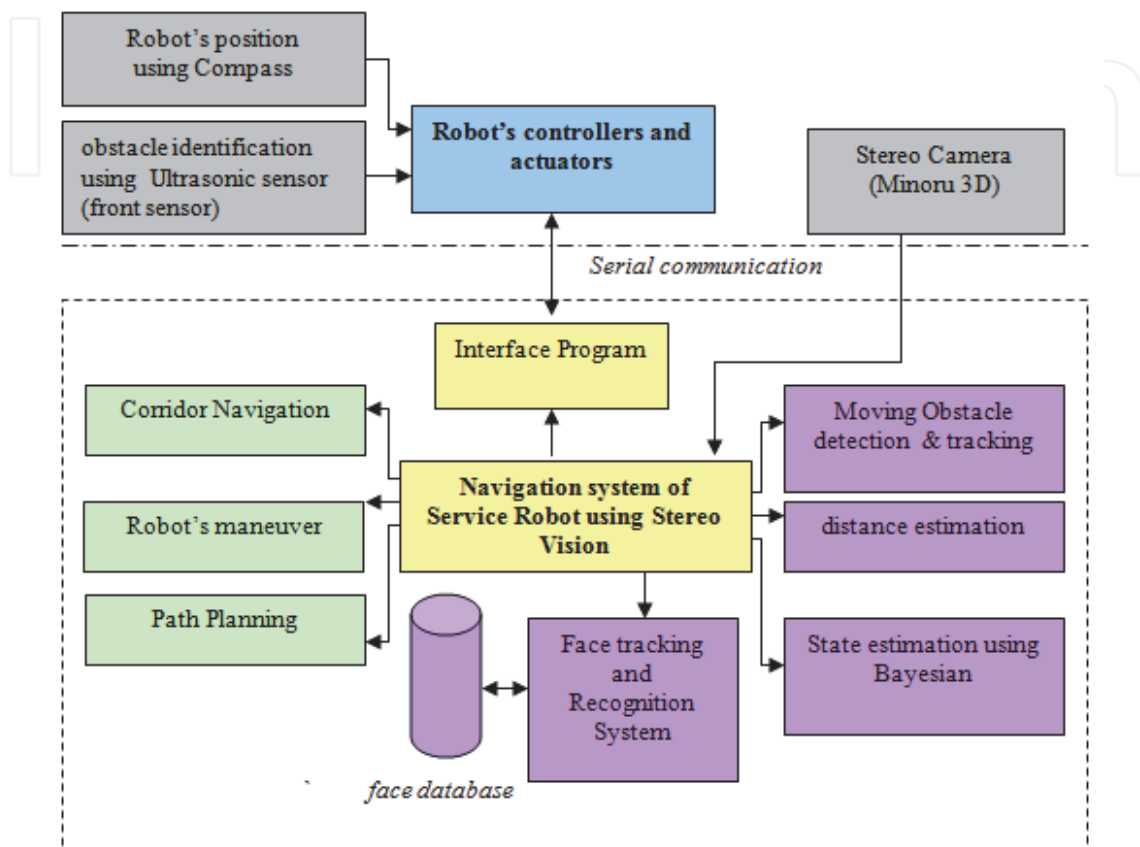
Robot's position using Compass

obstacle identification using Ultrasonic sensor (front sensor)

Robot's controllers and actuators

Stereo Camera (Minoru 3D)

Serial communication

Interface Program

Corridor Navigation

Robot's maneuver

Path Planning

Navigation system of Service Robot using Stereo Vision

Moving Obstacle detection & tracking

distance estimation

State estimation using Bayesian

Face tracking and Recognition System

face database